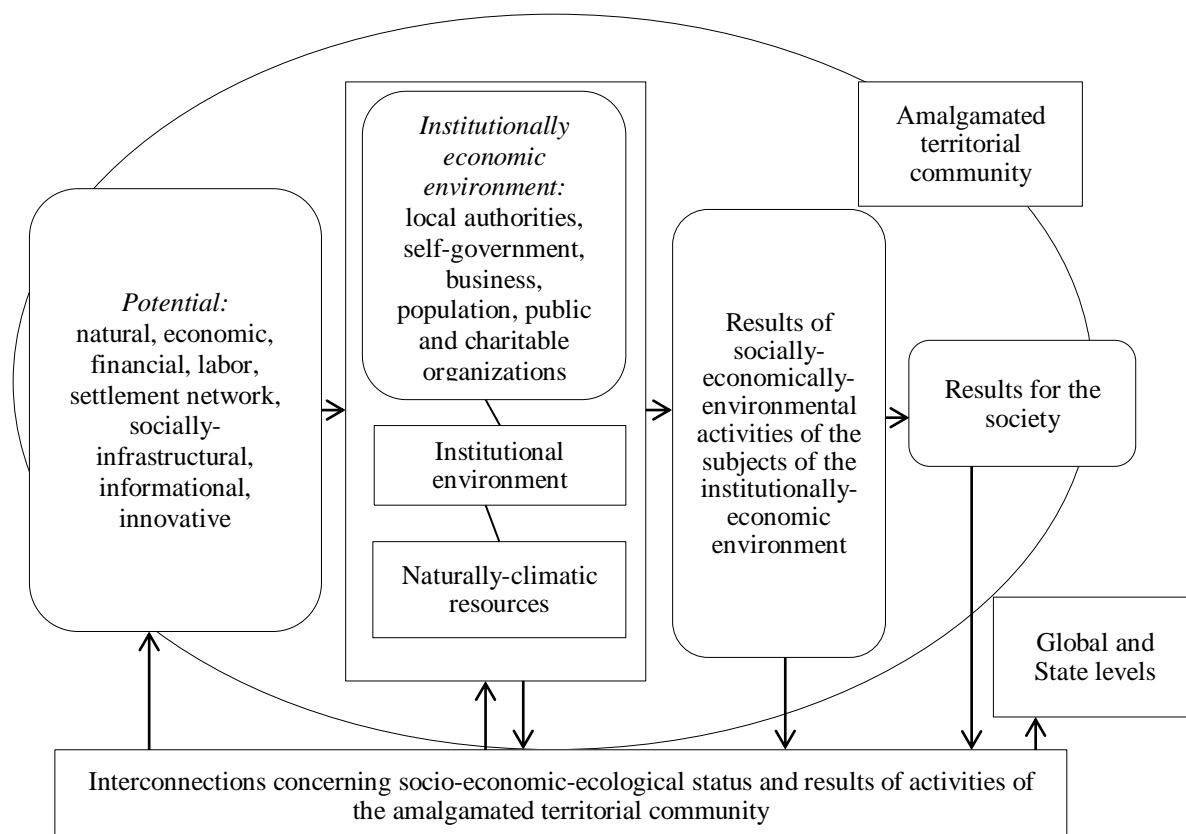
Amalgamated territorial community

*Potential:* natural, economic, financial, labor, settlement network, socially-infrastructural, informational, innovative

*Institutionally economic environment:* local authorities, self-government, business, population, public and charitable organizations

Institutional environment

Naturally-climatic resources

Results of socially-economically-environmental activities of the subjects of the institutionally-economic environment

Results for the society

Global and State levels

Interconnections concerning socio-economic-ecological status and results of activities of the amalgamated territorial community